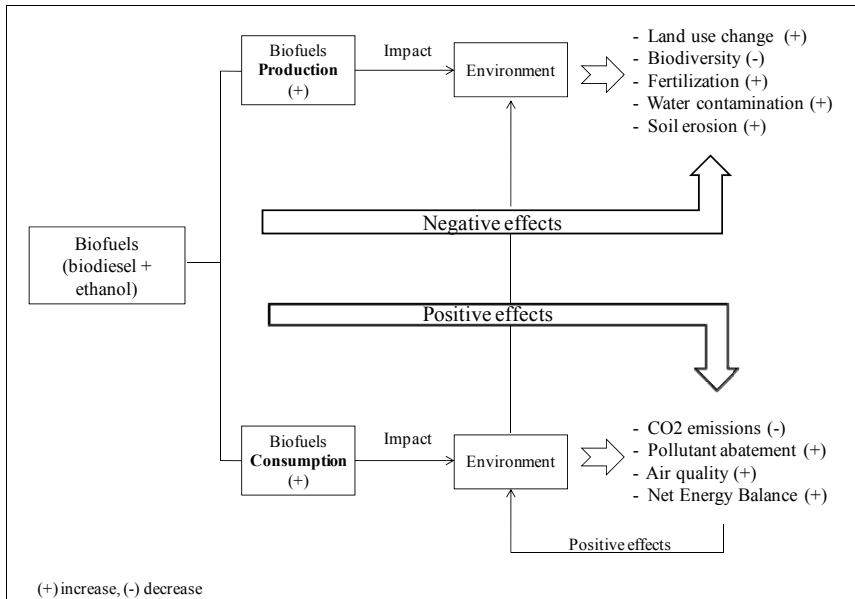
Biofuels
Production
(+)

Impact

Environment

- Land use change (+)
- Biodiversity (-)
- Fertilization (+)
- Water contamination (+)
- Soil erosion (+)

Negative effects

Biofuels
(biodiesel + ethanol)

Positive effects

Biofuels
Consumption
(+)

Impact

Environment

- CO2 emissions (-)
- Pollutant abatement (+)
- Air quality (+)
- Net Energy Balance (+)

Positive effects

(+) increase, (-) decrease